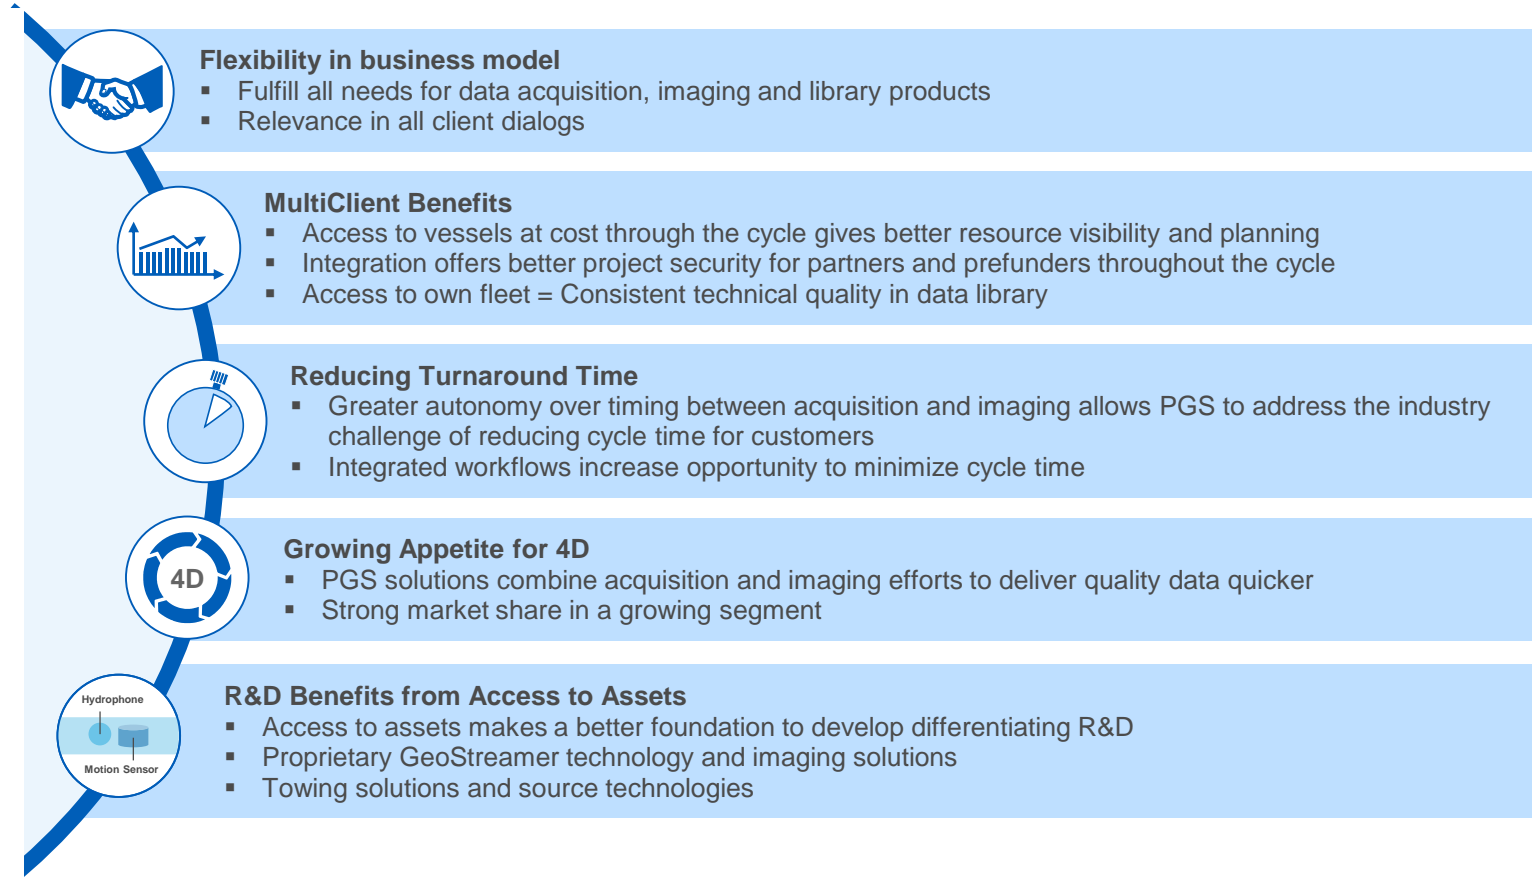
Flexibility in business model
▪ Fulfill all needs for data acquisition, imaging and library products
▪ Relevance in all client dialogs

MultiClient Benefits
▪ Access to vessels at cost through the cycle gives better resource visibility and planning
▪ Integration offers better project security for partners and prefunders throughout the cycle
▪ Access to own fleet = Consistent technical quality in data library

Reducing Turnaround Time
▪ Greater autonomy over timing between acquisition and imaging allows PGS to address the industry challenge of reducing cycle time for customers
▪ Integrated workflows increase opportunity to minimize cycle time

4D

Growing Appetite for 4D
▪ PGS solutions combine acquisition and imaging efforts to deliver quality data quicker
▪ Strong market share in a growing segment

Hydrophone
Motion Sensor

R&D Benefits from Access to Assets
▪ Access to assets makes a better foundation to develop differentiating R&D
▪ Proprietary GeoStreamer technology and imaging solutions
▪ Towing solutions and source technologies